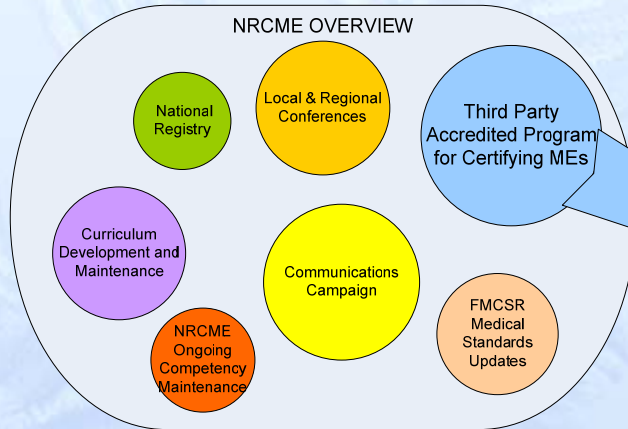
NRCME OVERVIEW

National Registry

Local & Regional Conferences

Third Party Accredited Program for Certifying MEs

Curriculum Development and Maintenance

Communications Campaign

NRCME Ongoing Competency Maintenance

FMCSR Medical Standards Updates